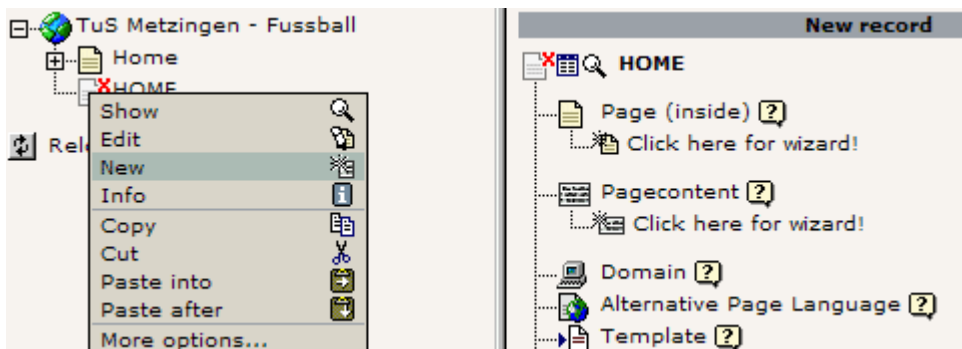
TuS Metzingen - Fussball
Home
HOME
Rel

Show
Edit
New
Info
Copy
Cut
Paste into
Paste after
More options...

New record

HOME
Page (inside) ?
Click here for wizard!
Pagecontent ?
Click here for wizard!
Domain ?
Alternative Page Language ?
Template ?